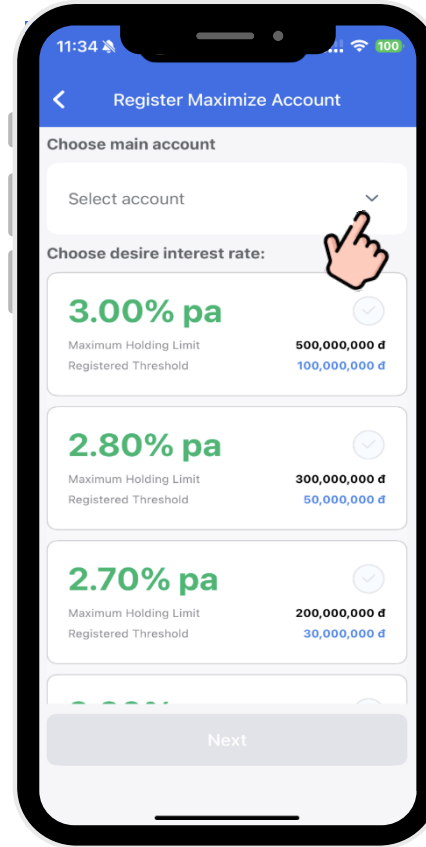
11:34 100

Register Maximize Account

Choose main account

Select account

Choose desire interest rate:

3.00% pa
Maximum Holding Limit 500,000,000 đ
Registered Threshold 100,000,000 đ

2.80% pa
Maximum Holding Limit 300,000,000 đ
Registered Threshold 50,000,000 đ

2.70% pa
Maximum Holding Limit 200,000,000 đ
Registered Threshold 30,000,000 đ

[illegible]

Next